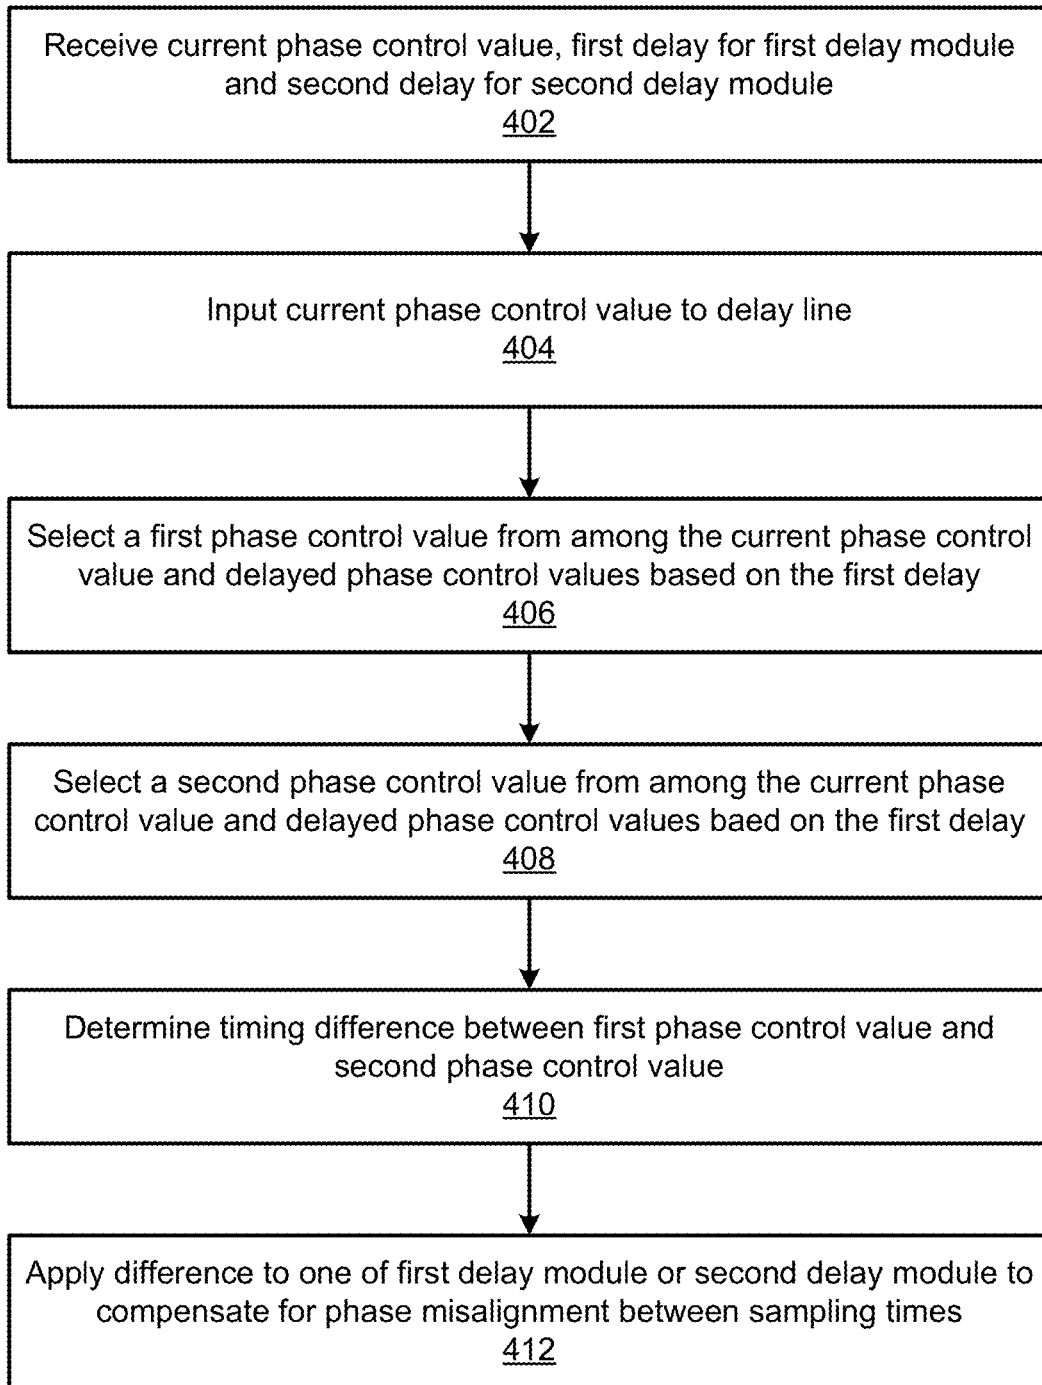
Receive current phase control value, first delay for first delay module and second delay for second delay module
402

Input current phase control value to delay line
404

Select a first phase control value from among the current phase control value and delayed phase control values based on the first delay
406

Select a second phase control value from among the current phase control value and delayed phase control values baed on the first delay
408

Determine timing difference between first phase control value and second phase control value
410

Apply difference to one of first delay module or second delay module to compensate for phase misalignment between sampling times
412